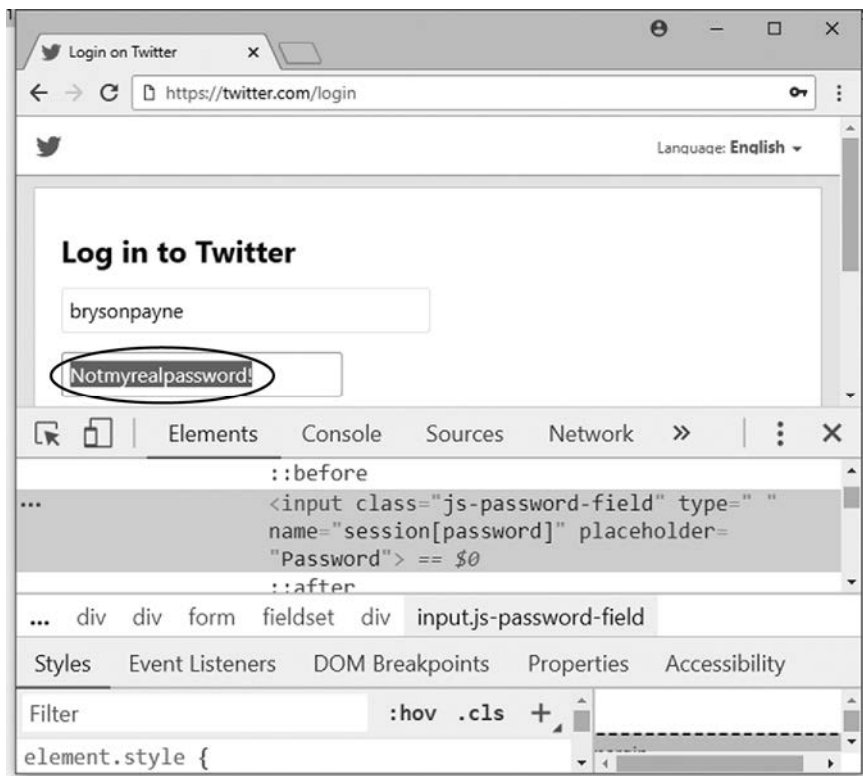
Login on Twitter ×

https://twitter.com/login

Language: English

Log in to Twitter

brysonpayne

Notmyrealpassword!

Elements Console Sources Network »

::before
<input class="js-password-field" type=" " name="session[password]" placeholder= "Password"> == $0
::after

... div div form fieldset div input.js-password-field

Styles Event Listeners DOM Breakpoints Properties Accessibility

Filter :hov .cls +

element.style {